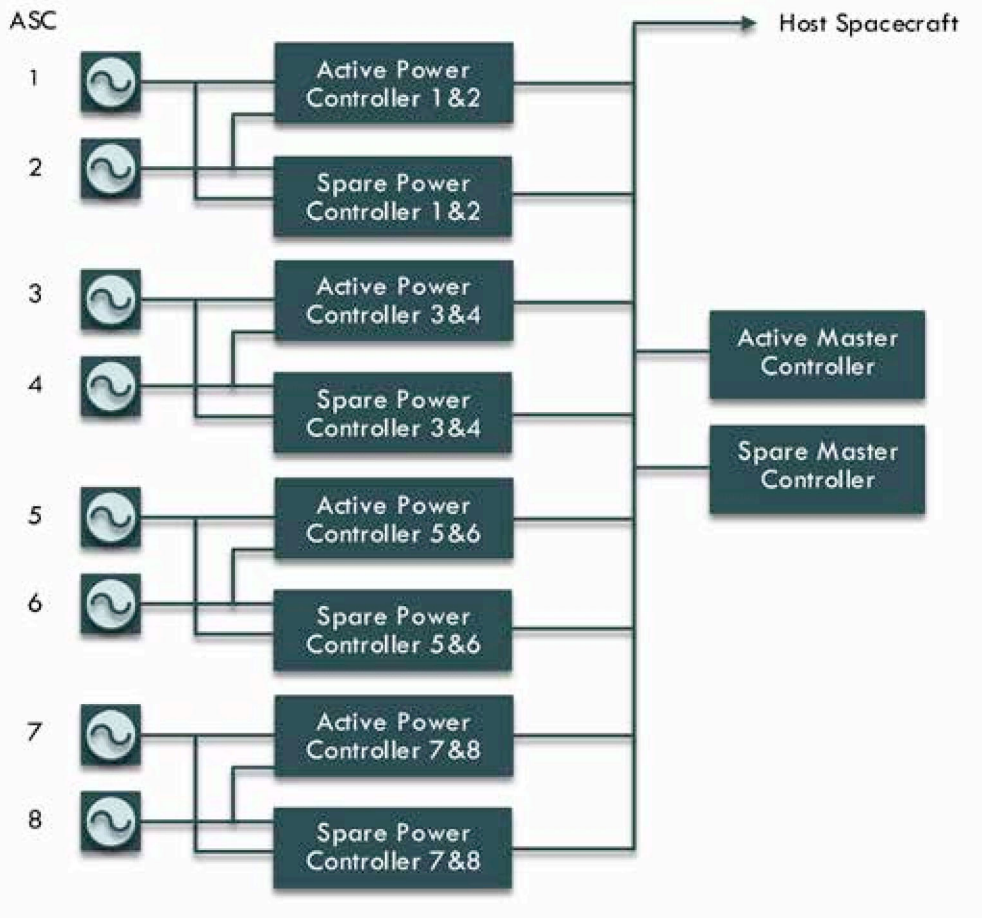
ASC

Host Spacecraft

1

Active Power Controller 1&2

2

Spare Power Controller 1&2

3

Active Power Controller 3&4

4

Spare Power Controller 3&4

Active Master Controller

Spare Master Controller

5

Active Power Controller 5&6

6

Spare Power Controller 5&6

7

Active Power Controller 7&8

8

Spare Power Controller 7&8